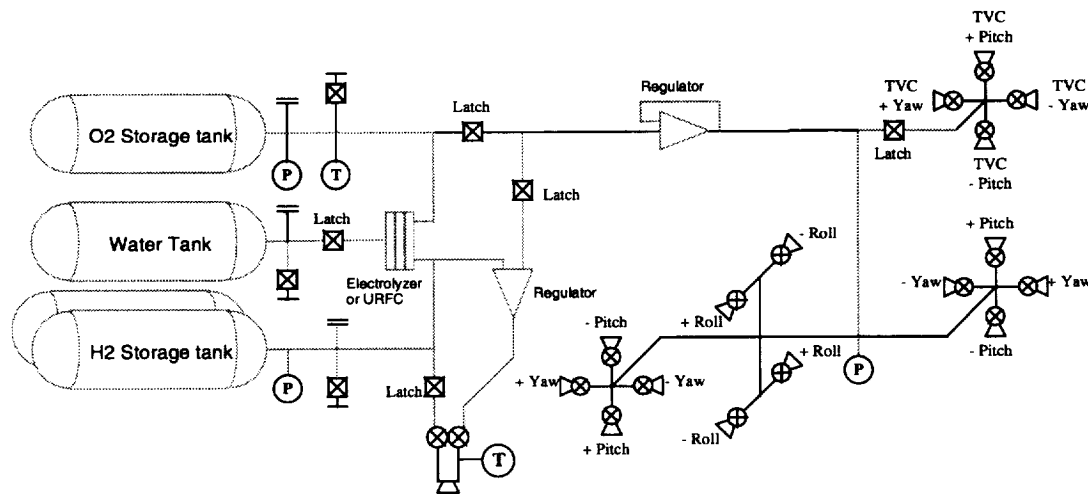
TVC
+ Pitch

TVC
- Yaw

TVC
+ Yaw

Regulator

Latch

O2 Storage tank

P

T

Latch

TVC
- Pitch

Latch

Water Tank

Latch

Electrolyzer or URFC

- Roll

+ Pitch

- Yaw

+ Yaw

Regulator

+ Roll

H2 Storage tank

P

- Pitch

+ Roll

P

- Pitch

+ Yaw

- Yaw

Latch

+ Pitch

- Roll

T